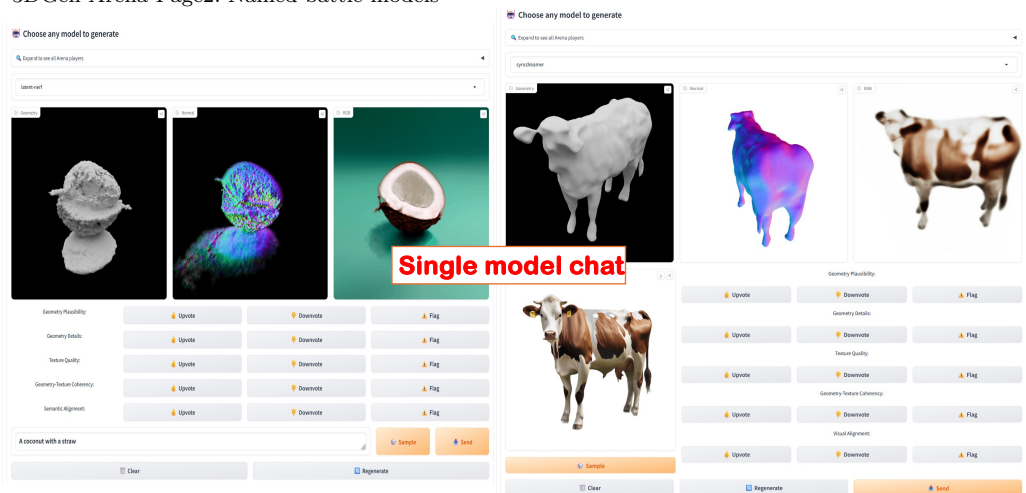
3DGen-Arena Page2: Named battle models

Choose any model to generate

Expand to see all Arena players

latent-nerf

Geometry

Normal

RGB

Geometry Plausibility:
Upvote
Downvote
Flag

Geometry Details:
Upvote
Downvote
Flag

Texture Quality:
Upvote
Downvote
Flag

Geometry-Texture Coherency:
Upvote
Downvote
Flag

Semantic Alignment:
Upvote
Downvote
Flag

A coconut with a straw

Sample

Send

Clear

Regenerate

Choose any model to generate

Expand to see all Arena players

syncdreamer

Geometry

Normal

RGB

Single model chat

Geometry Plausibility:
Upvote
Downvote
Flag

Geometry Details:
Upvote
Downvote
Flag

Texture Quality:
Upvote
Downvote
Flag

Geometry-Texture Coherency:
Upvote
Downvote
Flag

Visual Alignment:
Upvote
Downvote
Flag

Sample

Clear

Regenerate

Send